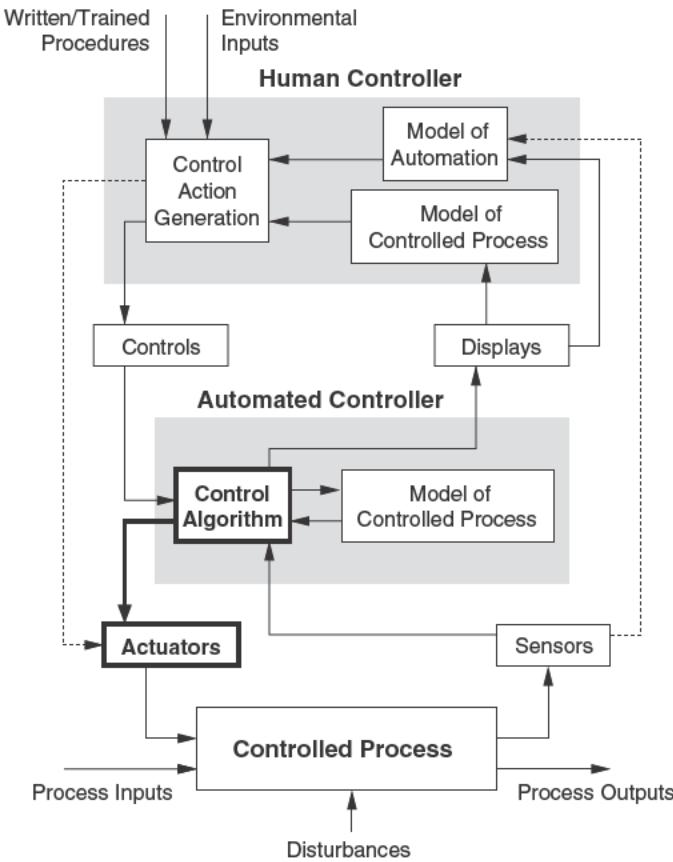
Written/Trained Procedures

Environmental Inputs

Human Controller

Model of Automation

Control Action Generation

Model of Controlled Process

Controls

Displays

Automated Controller

Control Algorithm

Model of Controlled Process

Actuators

Sensors

Controlled Process

Process Inputs

Process Outputs

Disturbances